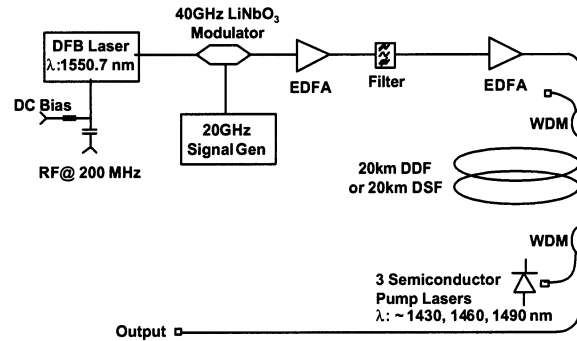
40GHz $LiNbO_3$ Modulator

DFB Laser
$\lambda$:1550.7 nm

DC Bias

RF@ 200 MHz

20GHz Signal Gen

EDFA

Filter

EDFA

WDM

20km DDF or 20km DSF

WDM

3 Semiconductor Pump Lasers
$\lambda$: ~1430, 1460, 1490 nm

Output